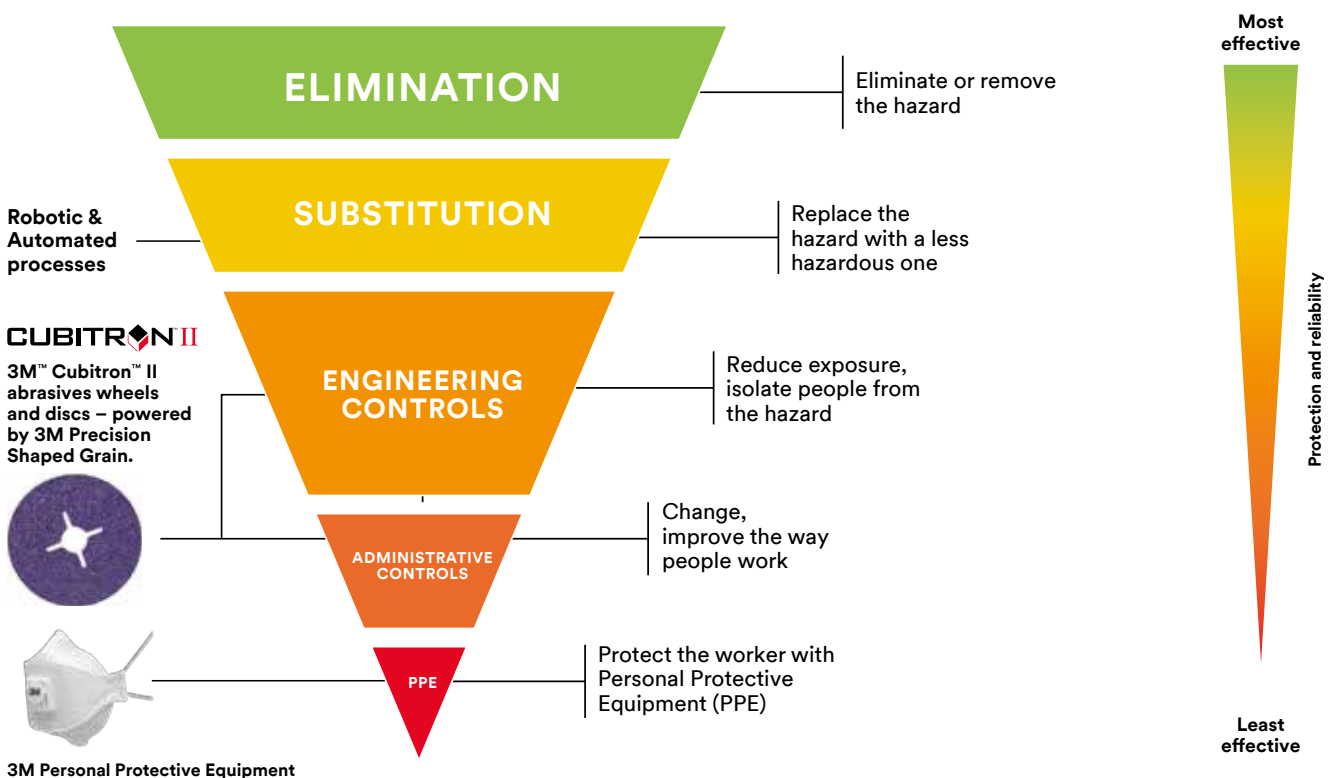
ELIMINATION

Eliminate or remove the hazard

Most effective

Robotic & Automated processes

SUBSTITUTION

Replace the hazard with a less hazardous one

CUBITRON II

3M™ Cubitron™ II abrasives wheels and discs – powered by 3M Precision Shaped Grain.

ENGINEERING CONTROLS

Reduce exposure, isolate people from the hazard

Protection and reliability

ADMINISTRATIVE CONTROLS

Change, improve the way people work

PPE

Protect the worker with Personal Protective Equipment (PPE)

Least effective

3M Personal Protective Equipment